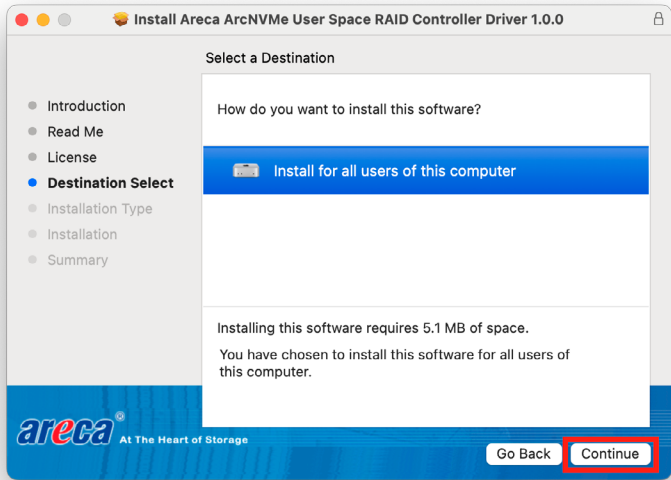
Install Areca ArcNVMe User Space RAID Controller Driver 1.0.0

Select a Destination

Introduction
Read Me
License
Destination Select
Installation Type
Installation
Summary

How do you want to install this software?

Install for all users of this computer

Installing this software requires 5.1 MB of space.

You have chosen to install this software for all users of this computer.

areca®
At The Heart of Storage

Go Back
Continue